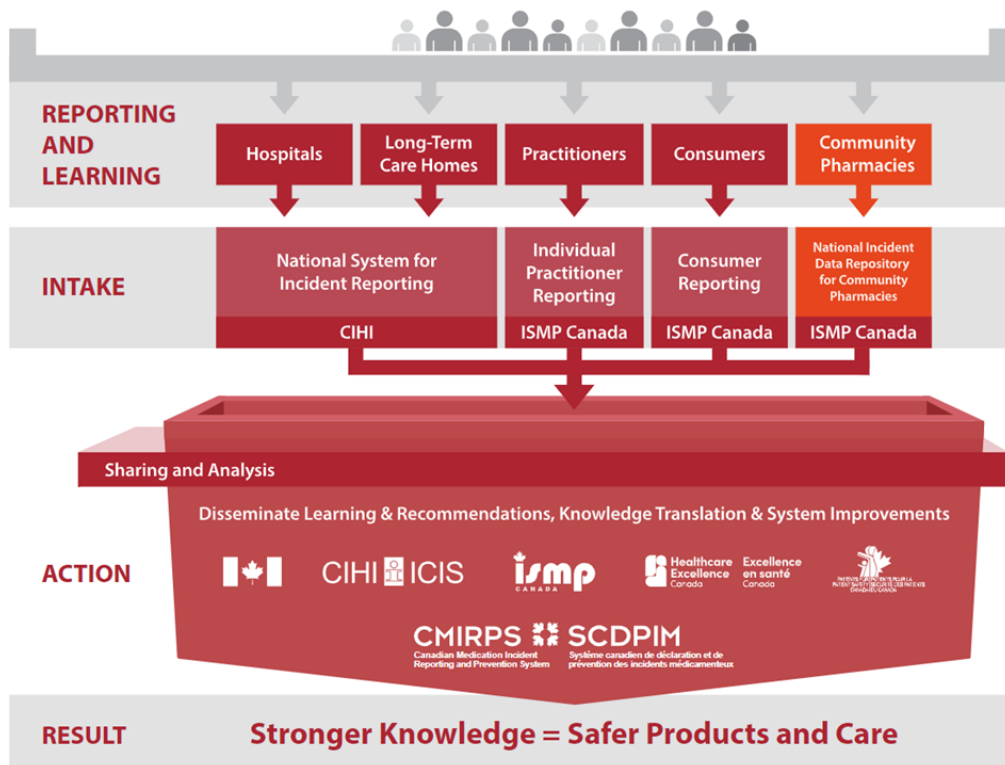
REPORTING AND LEARNING

Hospitals

Long-Term Care Homes

Practitioners

Consumers

Community Pharmacies

INTAKE

National System for Incident Reporting

CIHI

Individual Practitioner Reporting

ISMP Canada

Consumer Reporting

ISMP Canada

National Incident Data Repository for Community Pharmacies

ISMP Canada

Sharing and Analysis

Disseminate Learning & Recommendations, Knowledge Translation & System Improvements

ACTION

CIHI ICIS

ismp CANADA

Healthcare Excellence Canada

Excellence en santé Canada

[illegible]

CMIRPS SCDPIM

Canadian Medication Incident Reporting and Prevention System

Système canadien de déclaration et de prévention des incidents médicamenteux

RESULT

Stronger Knowledge = Safer Products and Care